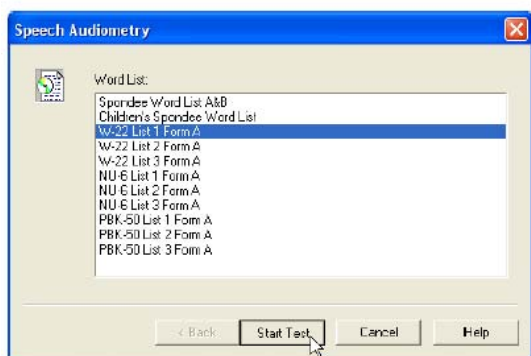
Speech Audiometry

Word List:

Spondee Word List A&B
Children's Spondee Word List
W-22 List 1 Form A
W-22 List 2 Form A
W-22 List 3 Form A
NU-6 List 1 Form A
NU-6 List 2 Form A
NU-6 List 3 Form A
PBK-50 List 1 Form A
PBK-50 List 2 Form A
PBK-50 List 3 Form A

< Back
Start Test
Cancel
Help